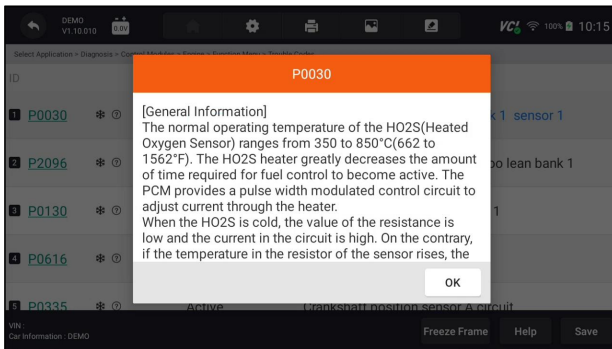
DEMO
V1.10.010

0.0V

VCI 100% 10:15

Select Application > Diagnosis > Control Module > Engine > Function Menu > Trouble Codes

ID

1 P0030

k 1 sensor 1

2 P2096

bo lean bank 1

3 P0130

1

4 P0616

5 P0335

Active

Crankshaft position sensor A circuit

P0030

[General Information]
The normal operating temperature of the HO2S(Heated Oxygen Sensor) ranges from 350 to 850°C(662 to 1562°F). The HO2S heater greatly decreases the amount of time required for fuel control to become active. The PCM provides a pulse width modulated control circuit to adjust current through the heater.
When the HO2S is cold, the value of the resistance is low and the current in the circuit is high. On the contrary, if the temperature in the resistor of the sensor rises, the

OK

VIN :
Car Information : DEMO

Freeze Frame

Help

Save